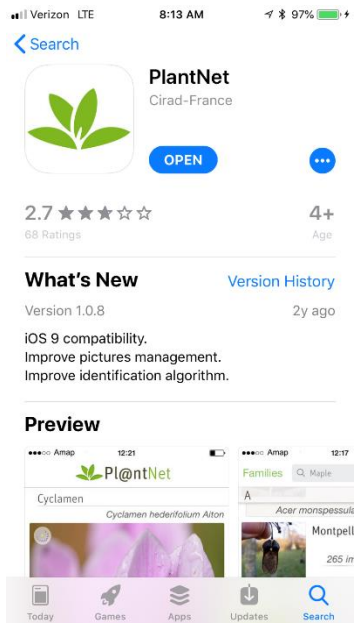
Verizon LTE 8:13 AM 97%

Search

PlantNet
Cirad-France

OPEN

2.7 ★★★☆☆
68 Ratings

4+
Age

What's New
Version History

Version 1.0.8
2y ago

iOS 9 compatibility.
Improve pictures management.
Improve identification algorithm.

Preview

Amap 12:21
Pl@ntNet
Cyclamen
Cyclamen hederifolium Aiton

Amap 12:17
Families
Maple
A
Acer monspessula
Montpell
265 in

Today Games Apps Updates Search